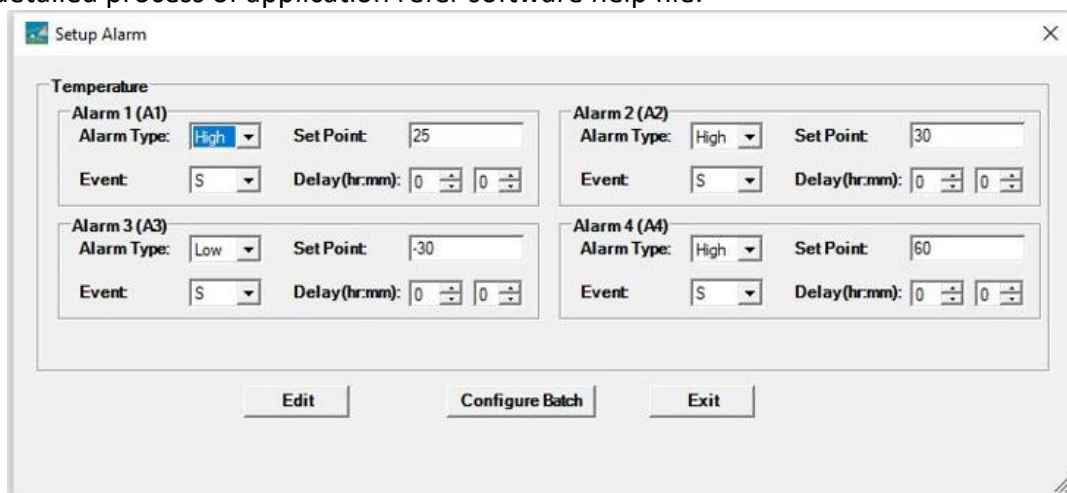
Setup Alarm

Temperature

Alarm 1 (A1)
Alarm Type: High
Set Point: 25
Event: S
Delay(hr:mm): 0 0

Alarm 2 (A2)
Alarm Type: High
Set Point: 30
Event: S
Delay(hr:mm): 0 0

Alarm 3 (A3)
Alarm Type: Low
Set Point: -30
Event: S
Delay(hr:mm): 0 0

Alarm 4 (A4)
Alarm Type: High
Set Point: 60
Event: S
Delay(hr:mm): 0 0

Edit
Configure Batch
Exit